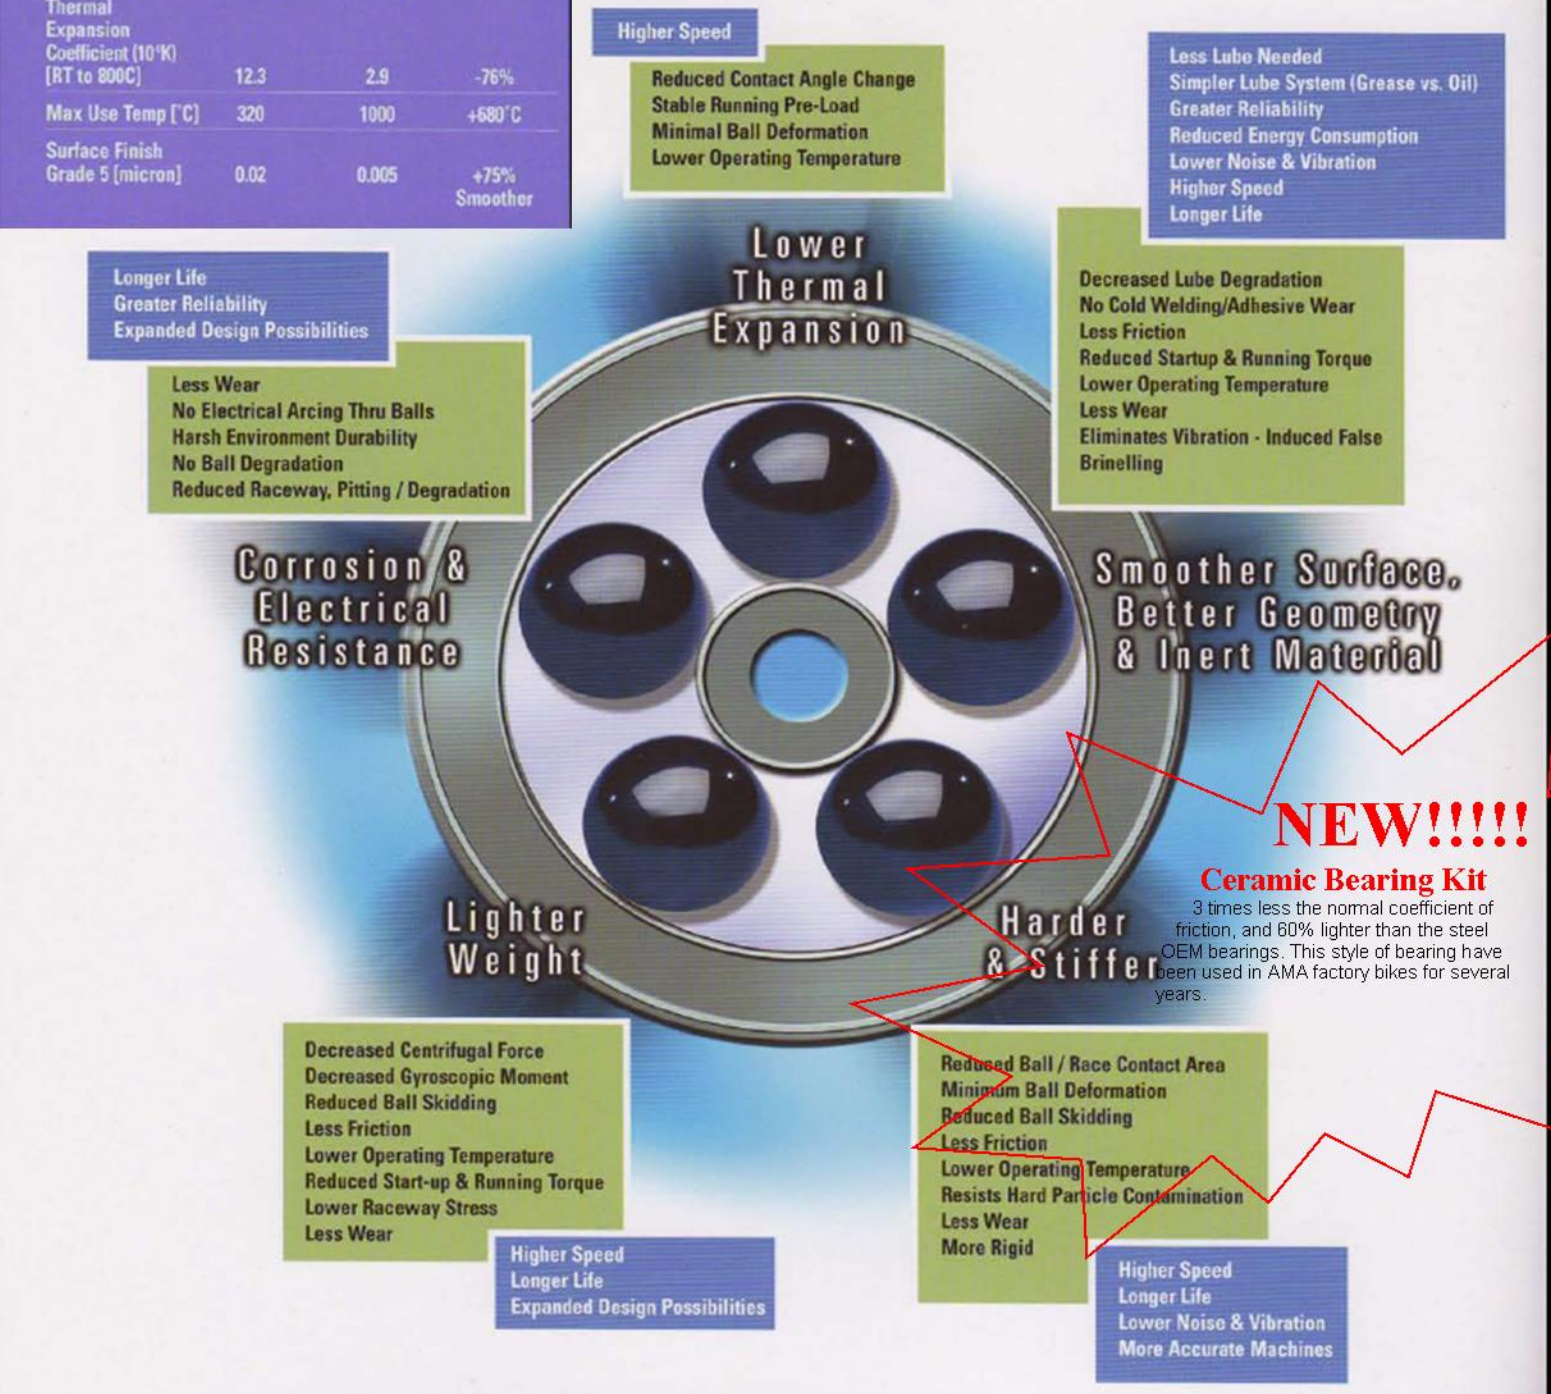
| Thermal Expansion Coefficient (10°K) [RT to 800C] | 12.3 | 2.9 | -76% |
|---|---|---|---|
| Max Use Temp [°C] | 320 | 1000 | +680°C |
| Surface Finish Grade 5 [micron] | 0.02 | 0.005 | +75% Smoother |

Higher Speed

Reduced Contact Angle Change
Stable Running Pre-Load
Minimal Ball Deformation
Lower Operating Temperature

Less Lube Needed
Simpler Lube System (Grease vs. Oil)
Greater Reliability
Reduced Energy Consumption
Lower Noise & Vibration
Higher Speed
Longer Life

Lower Thermal Expansion

Decreased Lube Degradation
No Cold Welding/Adhesive Wear
Less Friction
Reduced Startup & Running Torque
Lower Operating Temperature
Less Wear
Eliminates Vibration - Induced False Brinelling

Longer Life
Greater Reliability
Expanded Design Possibilities

Less Wear
No Electrical Arcing Thru Balls
Harsh Environment Durability
No Ball Degradation
Reduced Raceway, Pitting / Degradation

Corrosion & Electrical Resistance

Smoother Surface, Better Geometry & Inert Material

NEW!!!!!
Ceramic Bearing Kit
3 times less the normal coefficient of friction, and 60% lighter than the steel OEM bearings. This style of bearing have been used in AMA factory bikes for several years.

Lighter Weight

Harder & Stiffer

Decreased Centrifugal Force
Decreased Gyroscopic Moment
Reduced Ball Skidding
Less Friction
Lower Operating Temperature
Reduced Start-up & Running Torque
Lower Raceway Stress
Less Wear

Higher Speed
Longer Life
Expanded Design Possibilities

Reduced Ball / Race Contact Area
Minimum Ball Deformation
Reduced Ball Skidding
Less Friction
Lower Operating Temperature
Resists Hard Particle Contamination
Less Wear
More Rigid

Higher Speed
Longer Life
Lower Noise & Vibration
More Accurate Machines